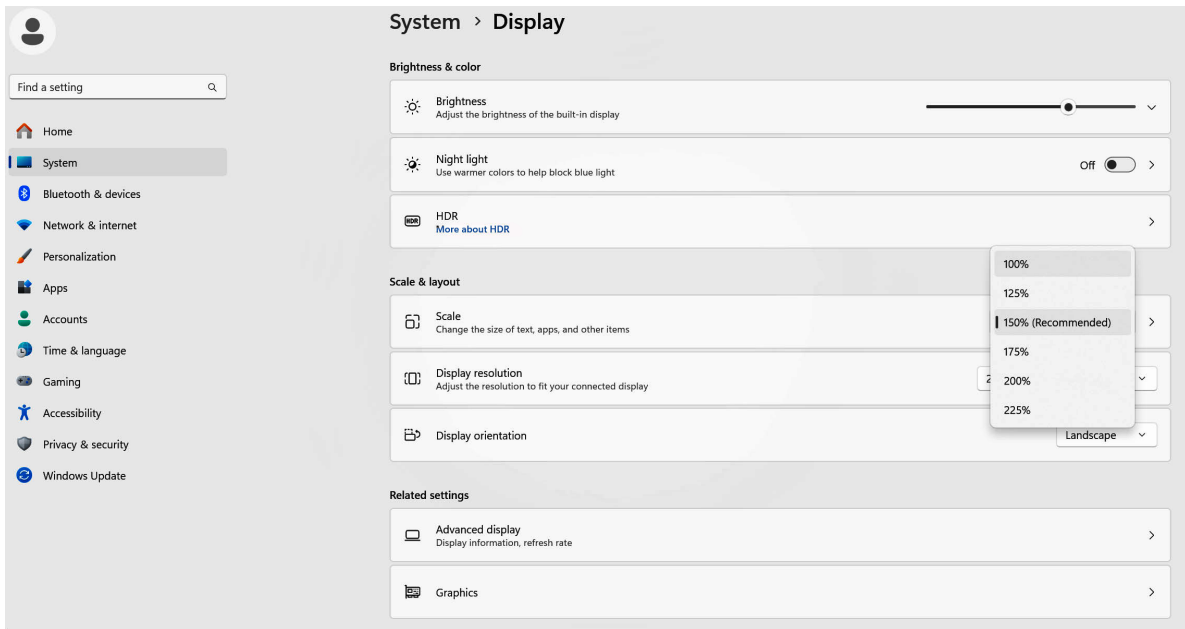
Find a setting

Home
System
Bluetooth & devices
Network & internet
Personalization
Apps
Accounts
Time & language
Gaming
Accessibility
Privacy & security
Windows Update

System › Display

Brightness & color

Brightness
Adjust the brightness of the built-in display

Night light
Use warmer colors to help block blue light
Off

HDR
HDR
More about HDR

Scale & layout

Scale
Change the size of text, apps, and other items

100%
125%
150% (Recommended)
175%
200%
225%

Display resolution
Adjust the resolution to fit your connected display
2

Display orientation
Landscape

Related settings

Advanced display
Display information, refresh rate

Graphics